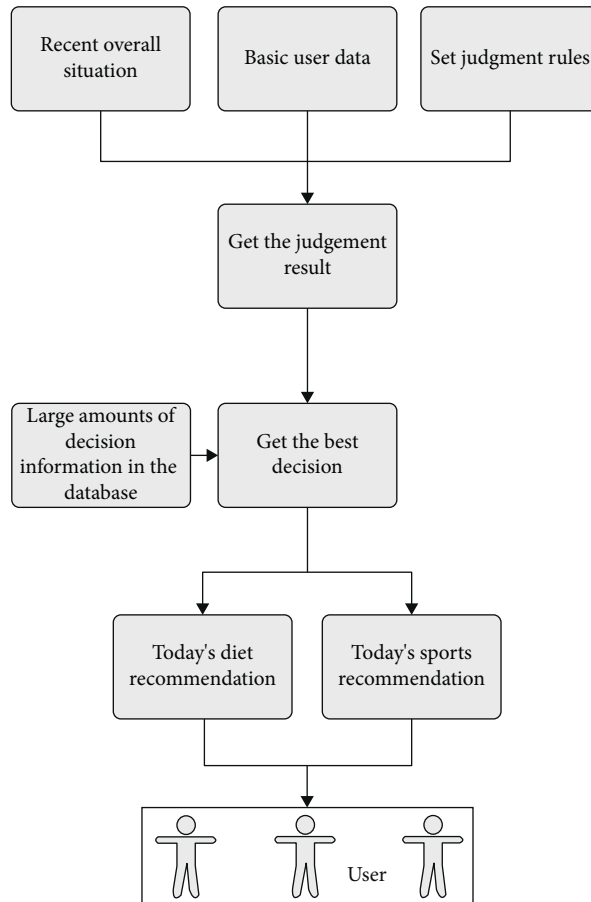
Recent overall situation

Basic user data

Set judgment rules

Get the judgement result

Large amounts of decision information in the database

Get the best decision

Today's diet recommendation

Today's sports recommendation

User